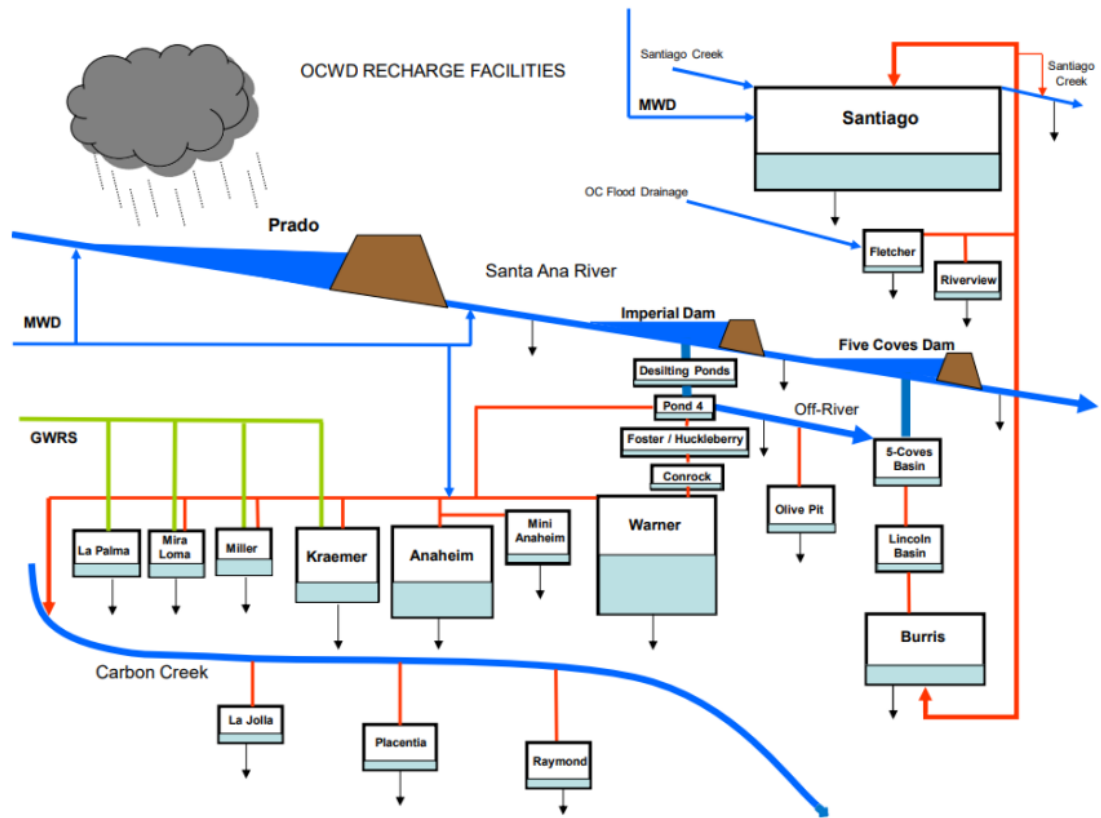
OCWD RECHARGE FACILITIES

Santiago Creek

MWD

Santiago

Santiago Creek

OC Flood Drainage

Fletcher

Riverview

Prado

Santa Ana River

MWD

Imperial Dam

Five Coves Dam

Desilting Ponds

Pond 4

Off-River

GWRS

Foster / Huckleberry

5-Coves Basin

Conrock

Olive Pit

La Palma

Mira Loma

Miller

Kraemer

Anaheim

Mini Anaheim

Warner

Lincoln Basin

Burris

Carbon Creek

La Jolla

Placentia

Raymond